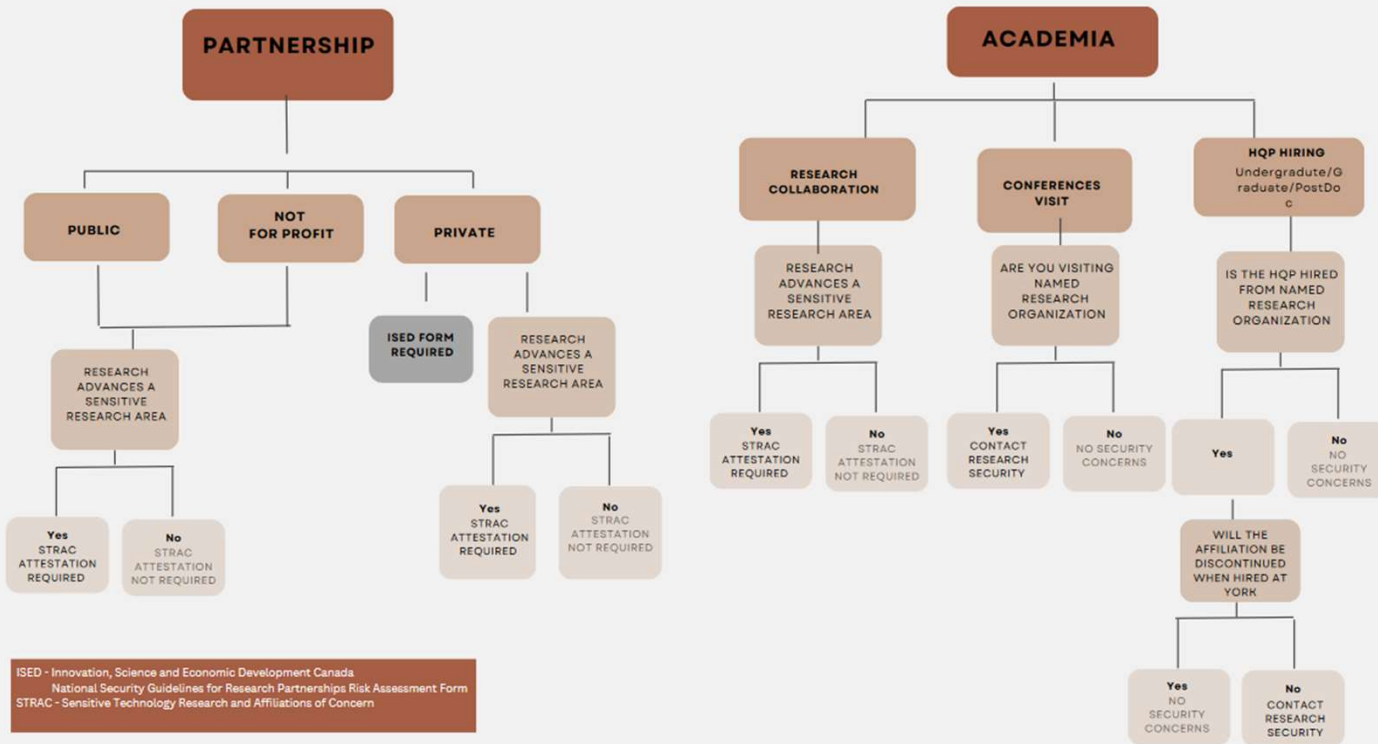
PARTNERSHIP

PUBLIC

NOT FOR PROFIT

PRIVATE

ISED FORM REQUIRED

RESEARCH ADVANCES A SENSITIVE RESEARCH AREA

RESEARCH ADVANCES A SENSITIVE RESEARCH AREA

Yes
STRAC ATTESTATION REQUIRED

No
STRAC ATTESTATION NOT REQUIRED

Yes
STRAC ATTESTATION REQUIRED

No
STRAC ATTESTATION NOT REQUIRED

ISED - Innovation, Science and Economic Development Canada
National Security Guidelines for Research Partnerships Risk Assessment Form
STRAC - Sensitive Technology Research and Affiliations of Concern

ACADEMIA

RESEARCH COLLABORATION

CONFERENCES VISIT

HQP HIRING
Undergradute/Graduate/PostDoc

RESEARCH ADVANCES A SENSITIVE RESEARCH AREA

ARE YOU VISITING NAMED RESEARCH ORGANIZATION

IS THE HQP HIRED FROM NAMED RESEARCH ORGANIZATION

Yes
STRAC ATTESTATION REQUIRED

No
STRAC ATTESTATION NOT REQUIRED

Yes
CONTACT RESEARCH SECURITY

No
NO SECURITY CONCERNS

Yes

No
NO SECURITY CONCERNS

WILL THE AFFILIATION BE DISCONTINUED WHEN HIRED AT YORK

Yes
NO SECURITY CONCERNS

No
CONTACT RESEARCH SECURITY